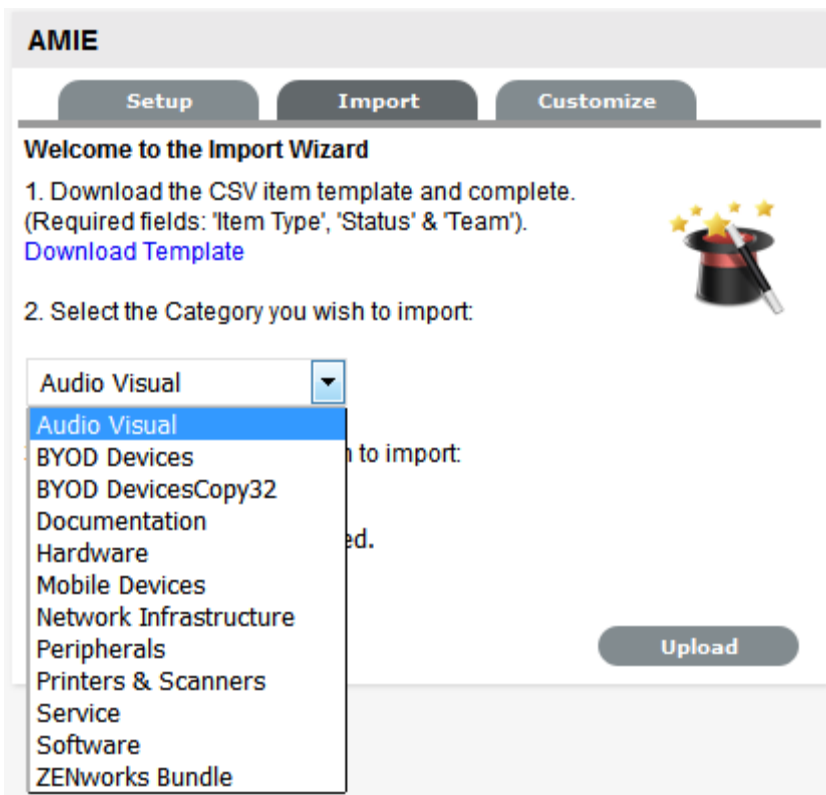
AMIE

Setup Import Customize

Welcome to the Import Wizard

1. Download the CSV item template and complete. (Required fields: 'Item Type', 'Status' & 'Team').
Download Template

2. Select the Category you wish to import:

Audio Visual

Audio Visual
BYOD Devices
BYOD DevicesCopy32
Documentation
Hardware
Mobile Devices
Network Infrastructure
Peripherals
Printers & Scanners
Service
Software
ZENworks Bundle

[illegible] to import:

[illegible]ed.

Upload